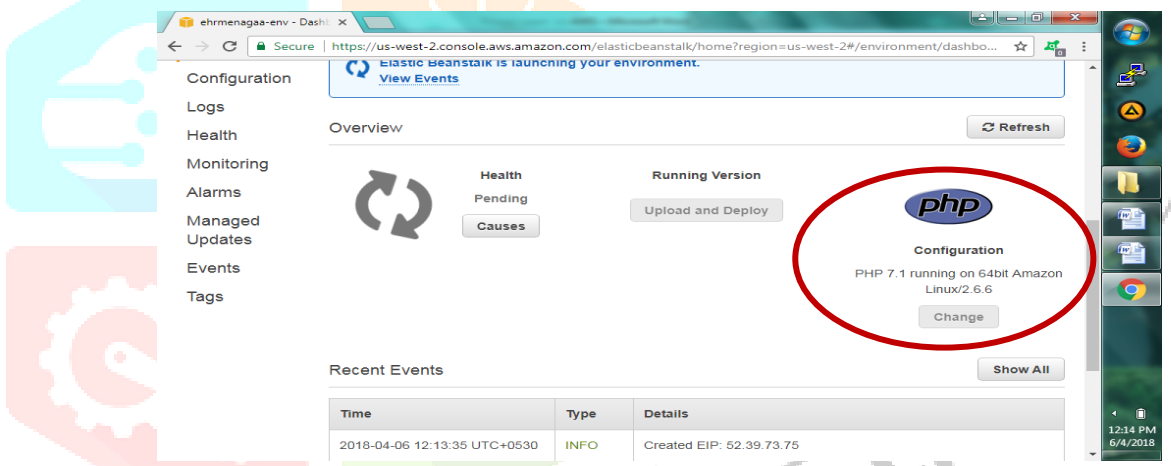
ehrmenagaa-env - Dashb ×

Secure | https://us-west-2.console.aws.amazon.com/elasticbeanstalk/home?region=us-west-2#/environment/dashbo...

Configuration
Logs
Health
Monitoring
Alarms
Managed Updates
Events
Tags

Elastic Beanstalk is launching your environment.
View Events

Overview

Refresh

Health
Pending
Causes

Running Version
Upload and Deploy

php
Configuration
PHP 7.1 running on 64bit Amazon Linux/2.6.6
Change

Recent Events

Show All

| Time | Type | Details |
|---|---|---|
| 2018-04-06 12:13:35 UTC+0530 | INFO | Created EIP: 52.39.73.75 |

12:14 PM
6/4/2018